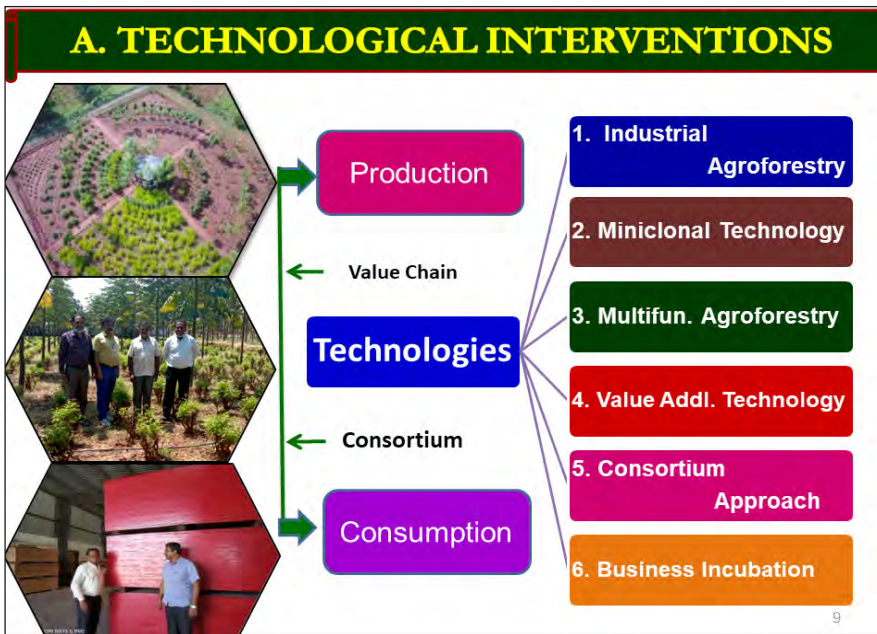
A. TECHNOLOGICAL INTERVENTIONS

Production

Value Chain

Technologies

Consortium

Consumption

1. Industrial Agroforestry

2. Miniclonal Technology

3. Multifun. Agroforestry

4. Value Addl. Technology

5. Consortium Approach

6. Business Incubation

9